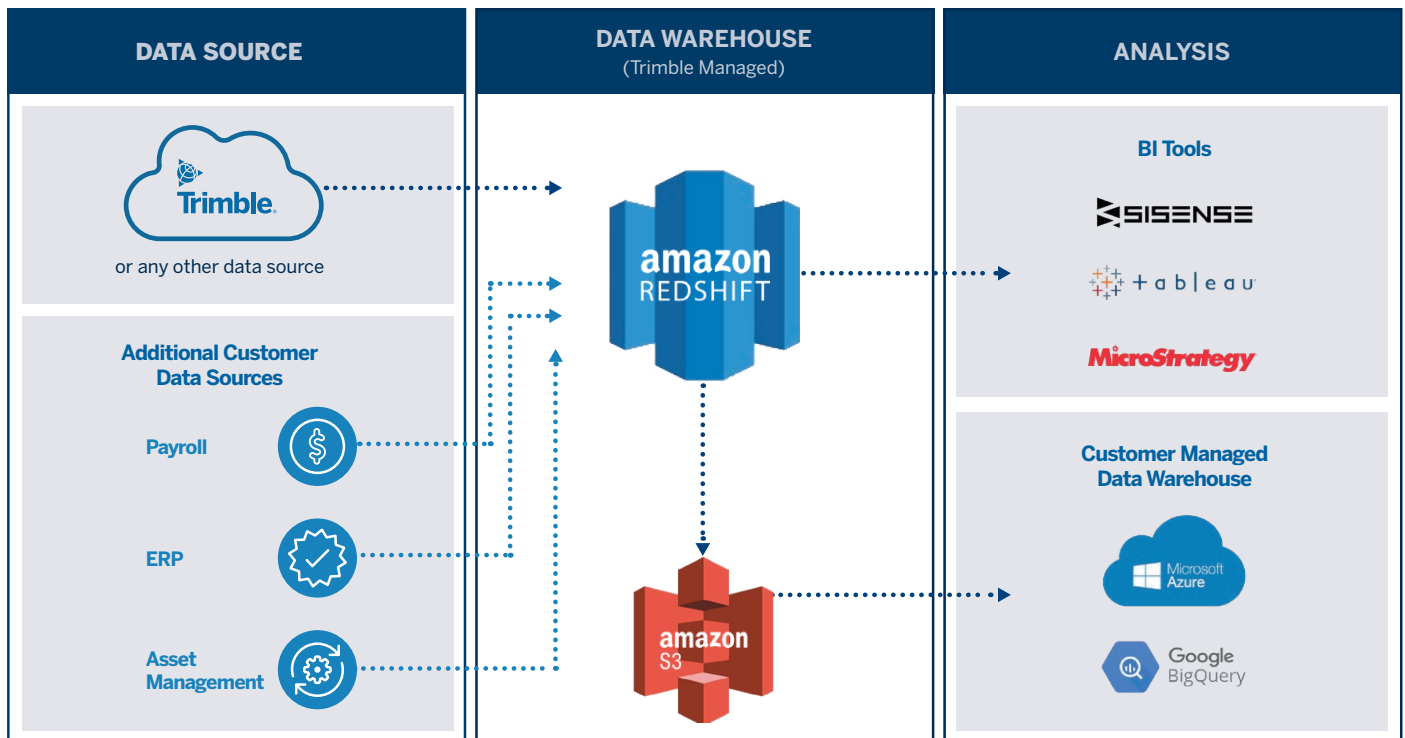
DATA SOURCE

DATA WAREHOUSE
(Trimble Managed)

ANALYSIS

Trimble.

or any other data source

Additional Customer Data Sources

Payroll

ERP

Asset Management

amazon REDSHIFT

amazon S3

BI Tools

SISENSE

+ a b | e a u

MicroStrategy

Customer Managed Data Warehouse

Microsoft Azure

Google BigQuery